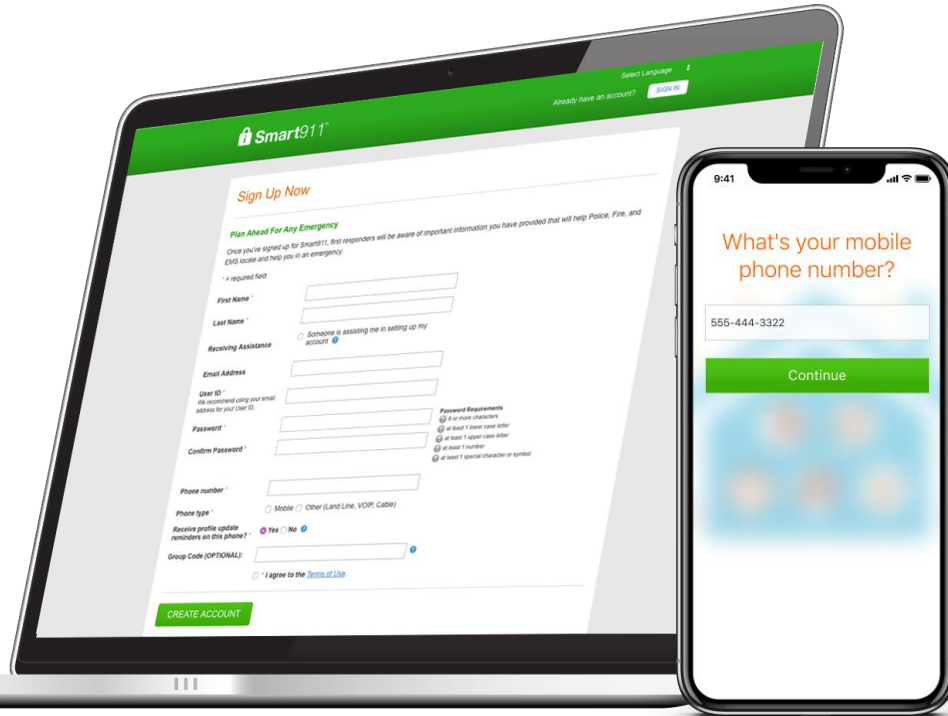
Select Language

Already have an account? SIGN IN

Smart911™

Sign Up Now

Plan Ahead For Any Emergency

Once you've signed up for Smart911, first responders will be aware of important information you have provided that will help Police, Fire, and EMS locate and help you in an emergency.

* = required field

First Name *

Last Name *

Receiving Assistance

Someone is assisting me in setting up my account

Email Address

User ID *
We recommend using your email address for your User ID.

Password *

Confirm Password *

Password Requirements
8 or more characters
at least 1 lower case letter
at least 1 upper case letter
at least 1 number
at least 1 special character or symbol

Phone number *

Phone type *
Mobile Other (Land Line, VOIP, Cable)

Receive profile update reminders on this phone? *
Yes No

Group Code (OPTIONAL):

* I agree to the Terms of Use.

CREATE ACCOUNT

9:41

What's your mobile phone number?

555-444-3322

Continue